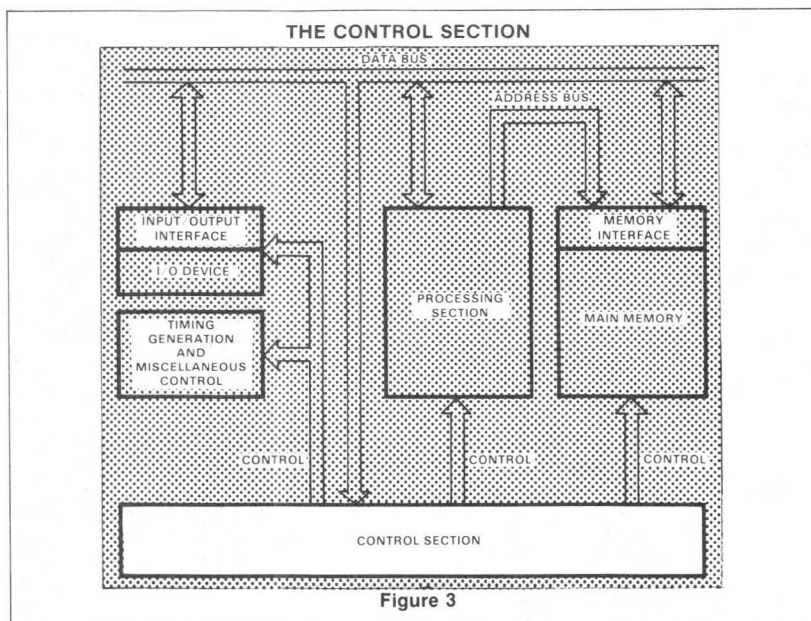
THE CONTROL SECTION

DATA BUS

ADDRESS BUS

INPUT/OUTPUT INTERFACE

I/O DEVICE

TIMING GENERATION AND MISCELLANEOUS CONTROL

PROCESSING SECTION

MEMORY INTERFACE

MAIN MEMORY

CONTROL

CONTROL

CONTROL

CONTROL SECTION

Figure 3